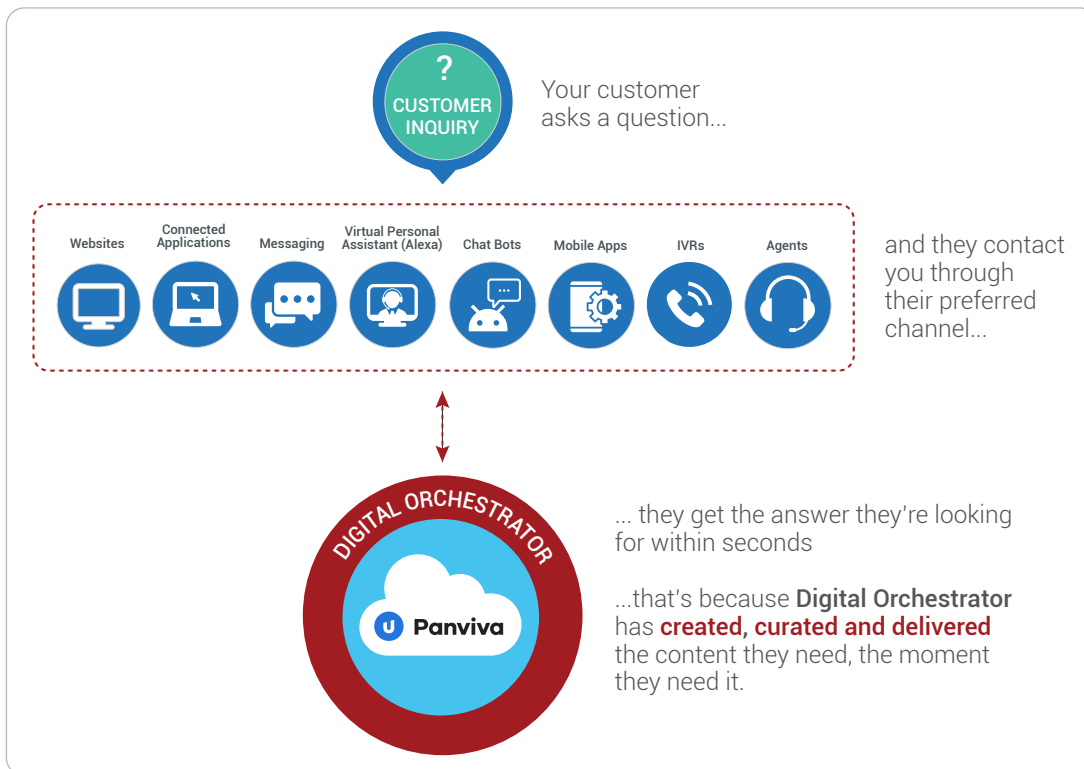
?
CUSTOMER
INQUIRY

Your customer asks a question...

Websites

Connected Applications

Messaging

Virtual Personal Assistant (Alexa)

Chat Bots

Mobile Apps

IVRs

Agents

and they contact you through their preferred channel...

DIGITAL ORCHESTRATOR

Panviva

... they get the answer they're looking for within seconds

...that's because **Digital Orchestrator** has **created, curated and delivered** the content they need, the moment they need it.